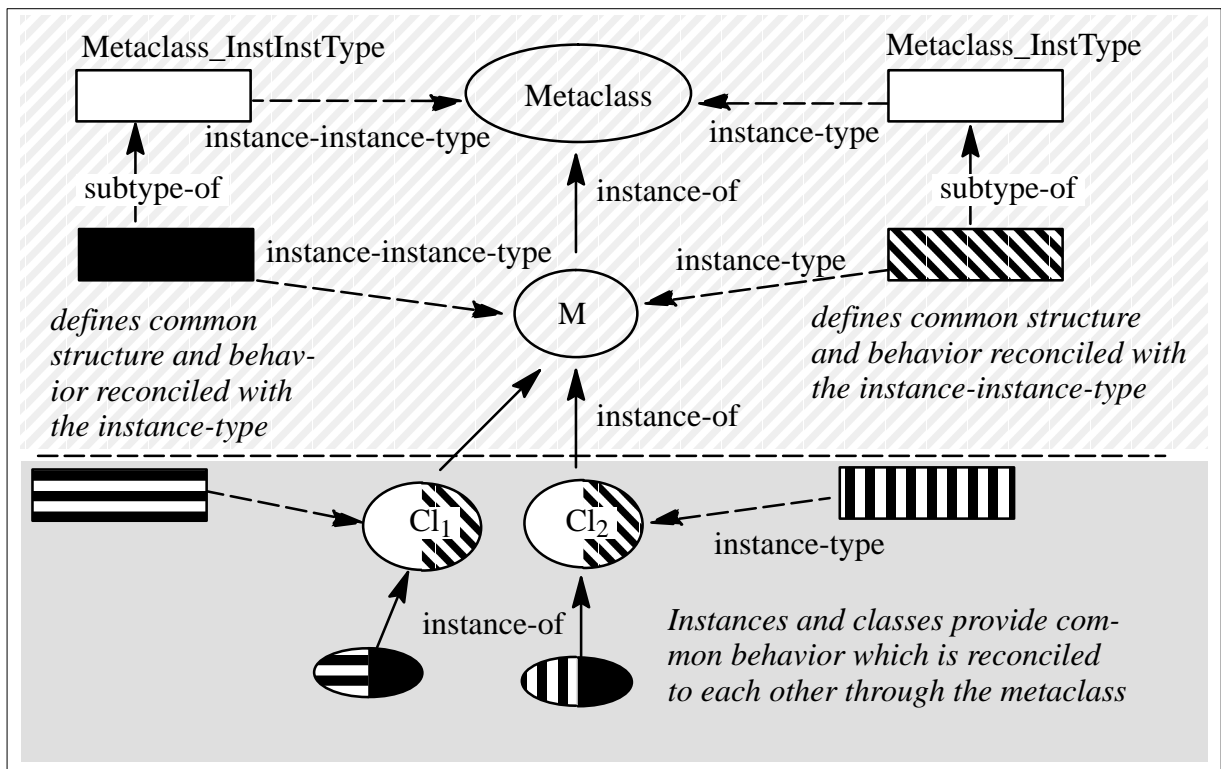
Metaclass_InstInstType

Metaclass_InstType

Metaclass

instance-instance-type

instance-type

subtype-of

instance-of

subtype-of

instance-instance-type

instance-type

M

defines common structure and behavior reconciled with the instance-type

defines common structure and behavior reconciled with the instance-instance-type

instance-of

$Cl_1$

$Cl_2$

instance-type

instance-of

Instances and classes provide common behavior which is reconciled to each other through the metaclass